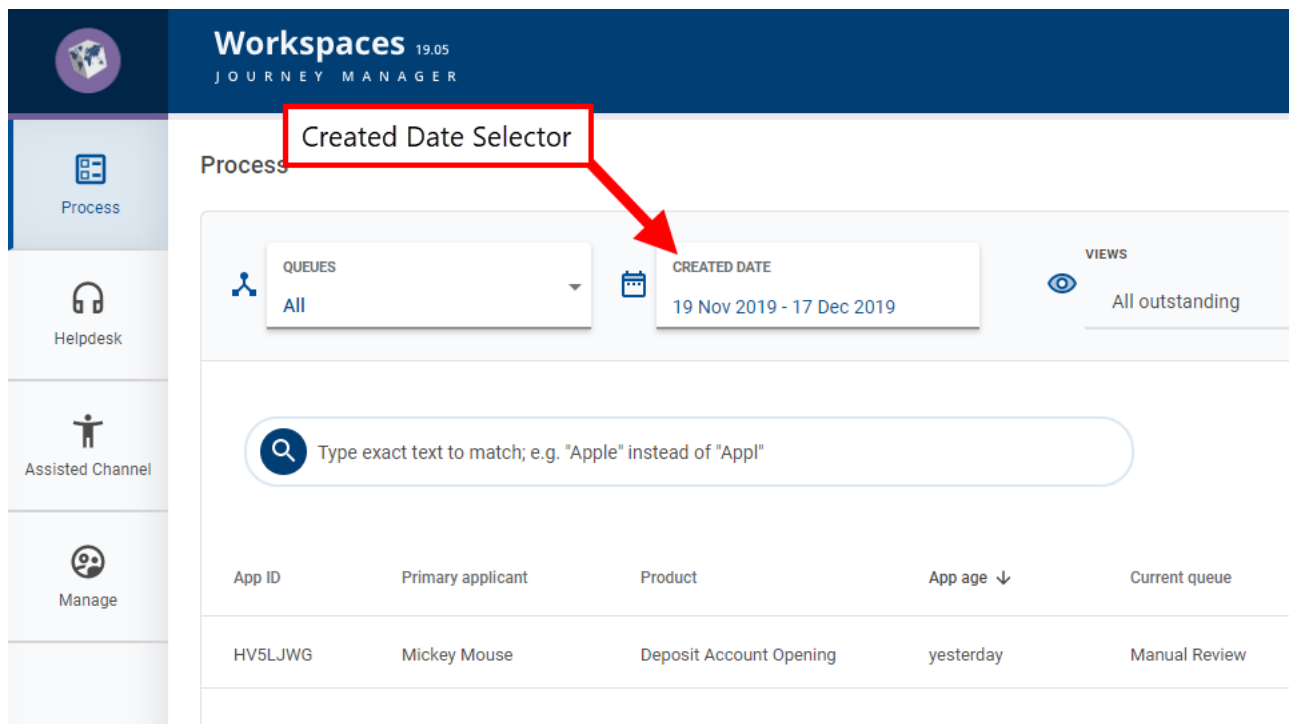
Workspaces 19.05
JOURNEY MANAGER

Process

Helpdesk

Assisted Channel

Manage

Created Date Selector

Process

QUEUES
All

CREATED DATE
19 Nov 2019 - 17 Dec 2019

VIEWS
All outstanding

Type exact text to match; e.g. "Apple" instead of "Appl"

| App ID | Primary applicant | Product | App age ↓ | Current queue |
|---|---|---|---|---|
| HV5LJWG | Mickey Mouse | Deposit Account Opening | yesterday | Manual Review |